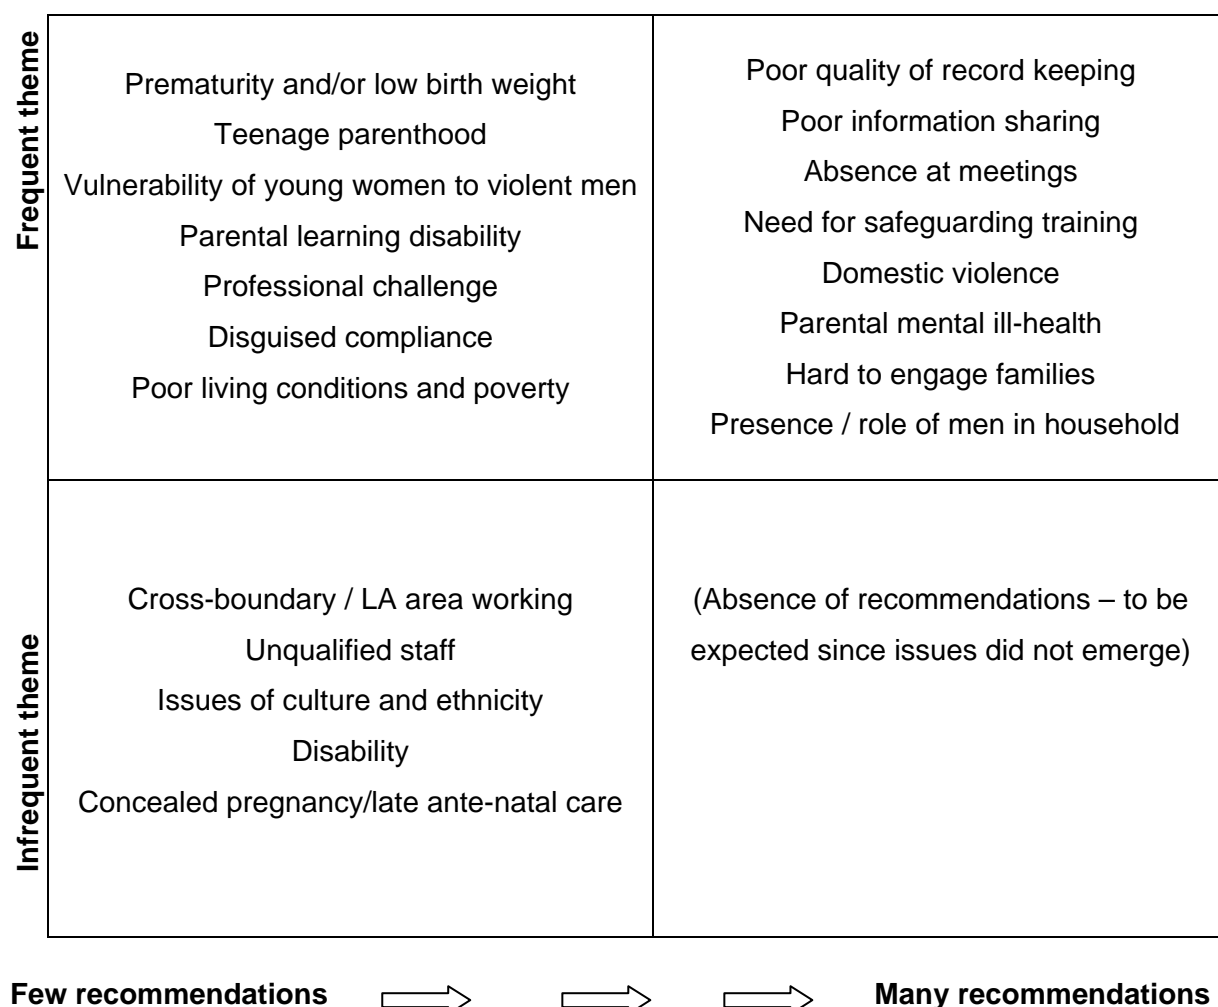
| | | |
|---|---|---|
| **Frequent theme** | Prematurity and/or low birth weight<br>Teenage parenthood<br>Vulnerability of young women to violent men<br>Parental learning disability<br>Professional challenge<br>Disguised compliance<br>Poor living conditions and poverty | Poor quality of record keeping<br>Poor information sharing<br>Absence at meetings<br>Need for safeguarding training<br>Domestic violence<br>Parental mental ill-health<br>Hard to engage families<br>Presence / role of men in household |
| **Infrequent theme** | Cross-boundary / LA area working<br>Unqualified staff<br>Issues of culture and ethnicity<br>Disability<br>Concealed pregnancy/late ante-natal care | (Absence of recommendations – to be expected since issues did not emerge) |

**Few recommendations** **Many recommendations**